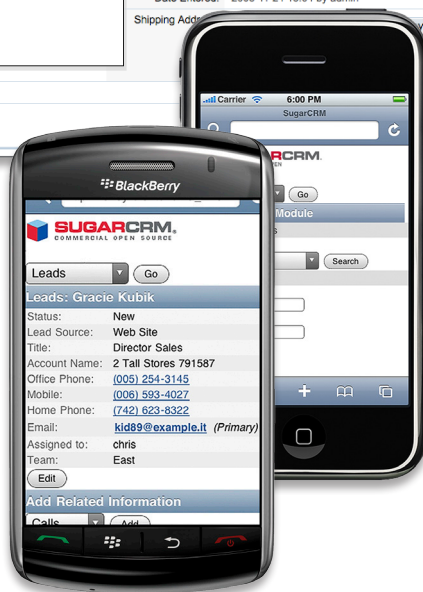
Date Entered: 2009-11-24 18:07 by admin
Shipping Add

Carrier 6:00 PM
SugarCRM
Module
Go
Search

BlackBerry
SUGARCRM.
COMMERCIAL OPEN SOURCE
Leads Go
Leads: Gracie Kubik
Status: New
Lead Source: Web Site
Title: Director Sales
Account Name: 2 Tall Stores 791587
Office Phone: (005) 254-3145
Mobile: (006) 593-4027
Home Phone: (742) 623-8322
Email: kid89@example.it (Primary)
Assigned to: chris
Team: East
Edit
Add Related Information
Calls Add